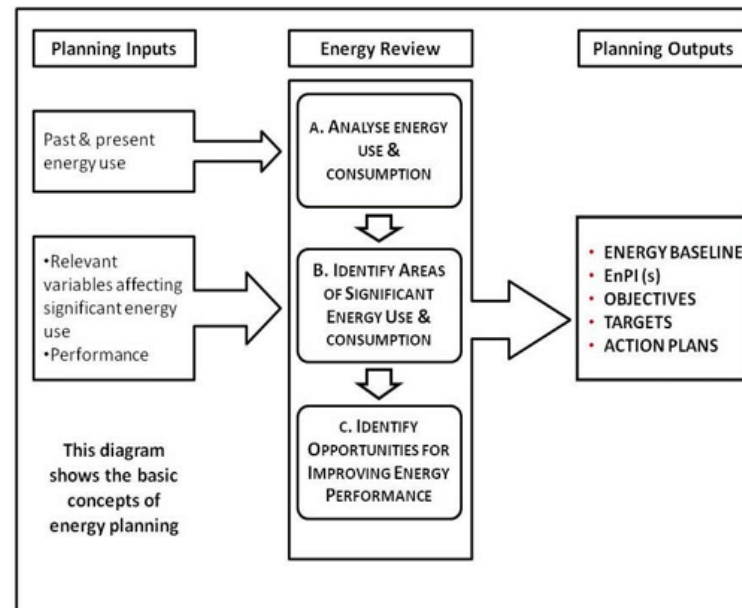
Planning Inputs

Energy Review

Planning Outputs

Past & present energy use

A. ANALYSE ENERGY USE & CONSUMPTION

•Relevant variables affecting significant energy use
•Performance

B. IDENTIFY AREAS OF SIGNIFICANT ENERGY USE & CONSUMPTION

C. IDENTIFY OPPORTUNITIES FOR IMPROVING ENERGY PERFORMANCE

• ENERGY BASELINE
• EnPI (s)
• OBJECTIVES
• TARGETS
• ACTION PLANS

This diagram shows the basic concepts of energy planning